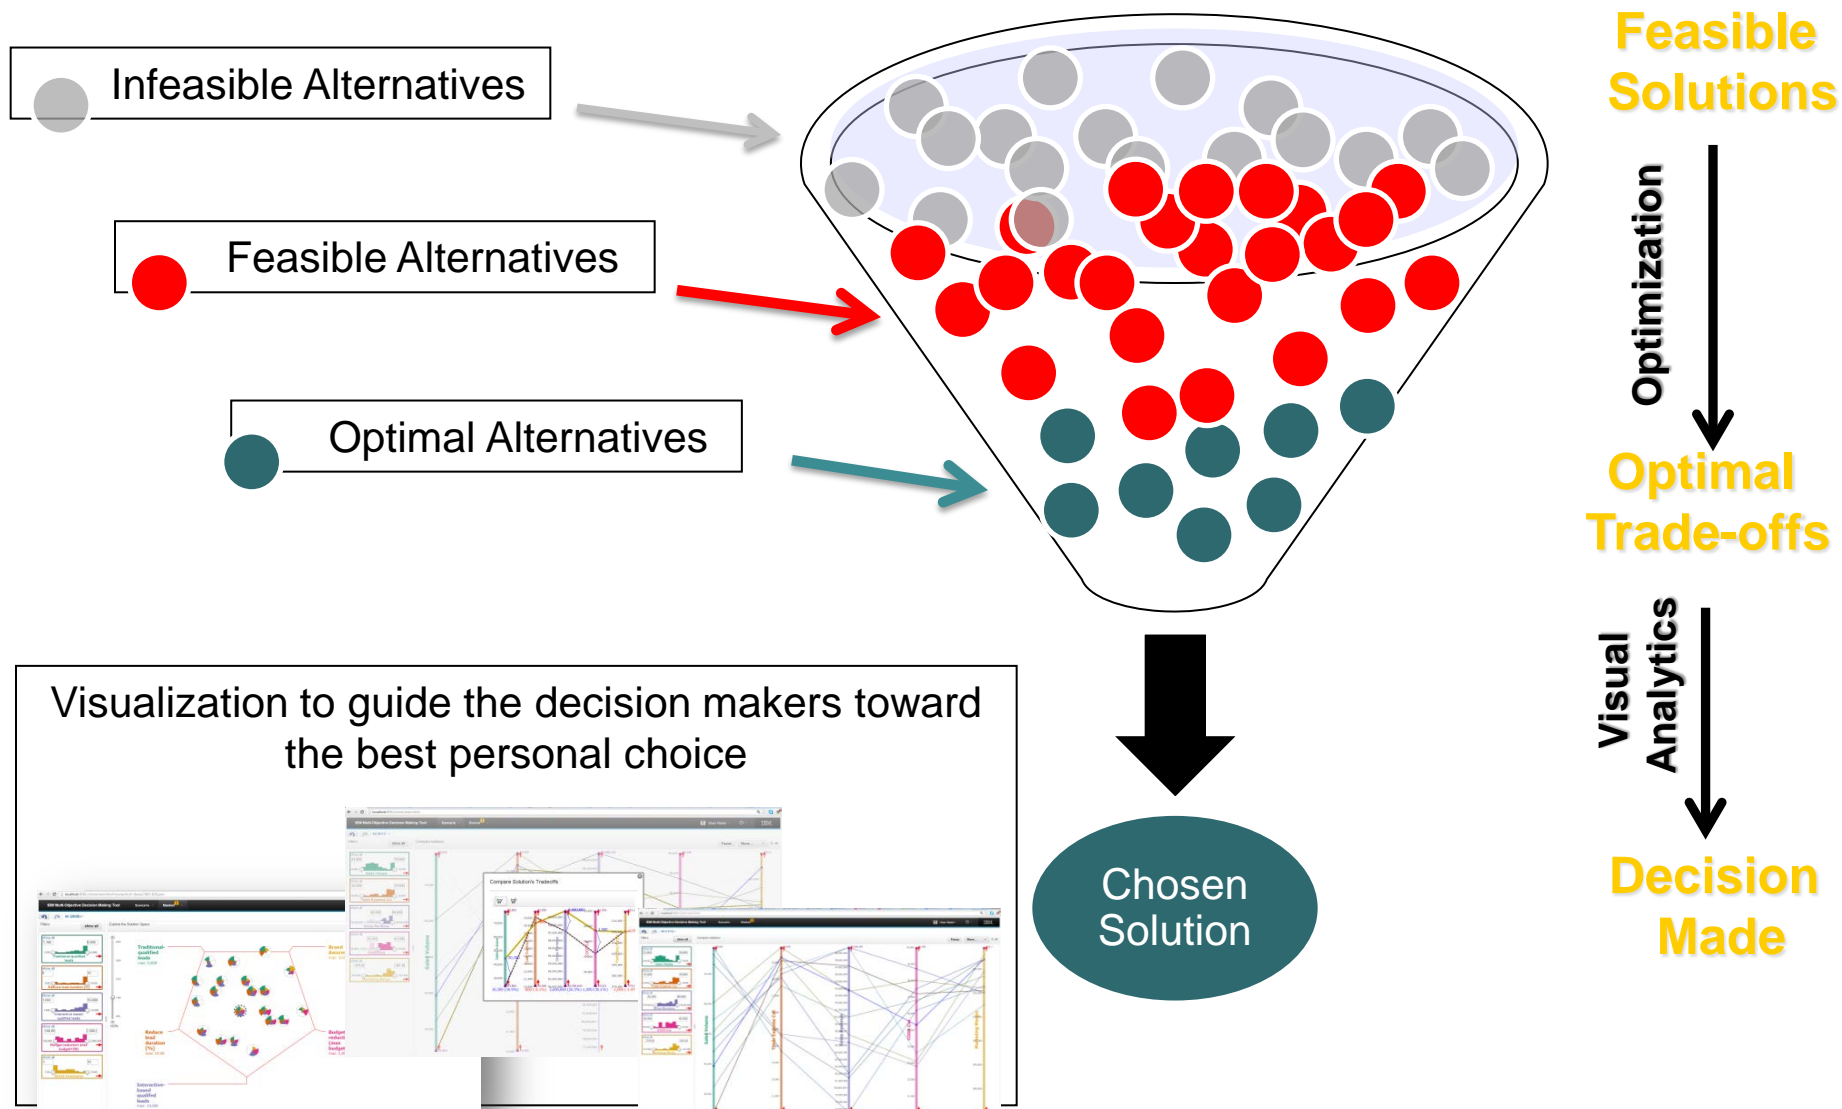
Infeasible Alternatives

Feasible Alternatives

Optimal Alternatives

Feasible Solutions

Optimization

Optimal Trade-offs

Visual Analytics

Decision Made

Visualization to guide the decision makers toward the best personal choice

Chosen Solution